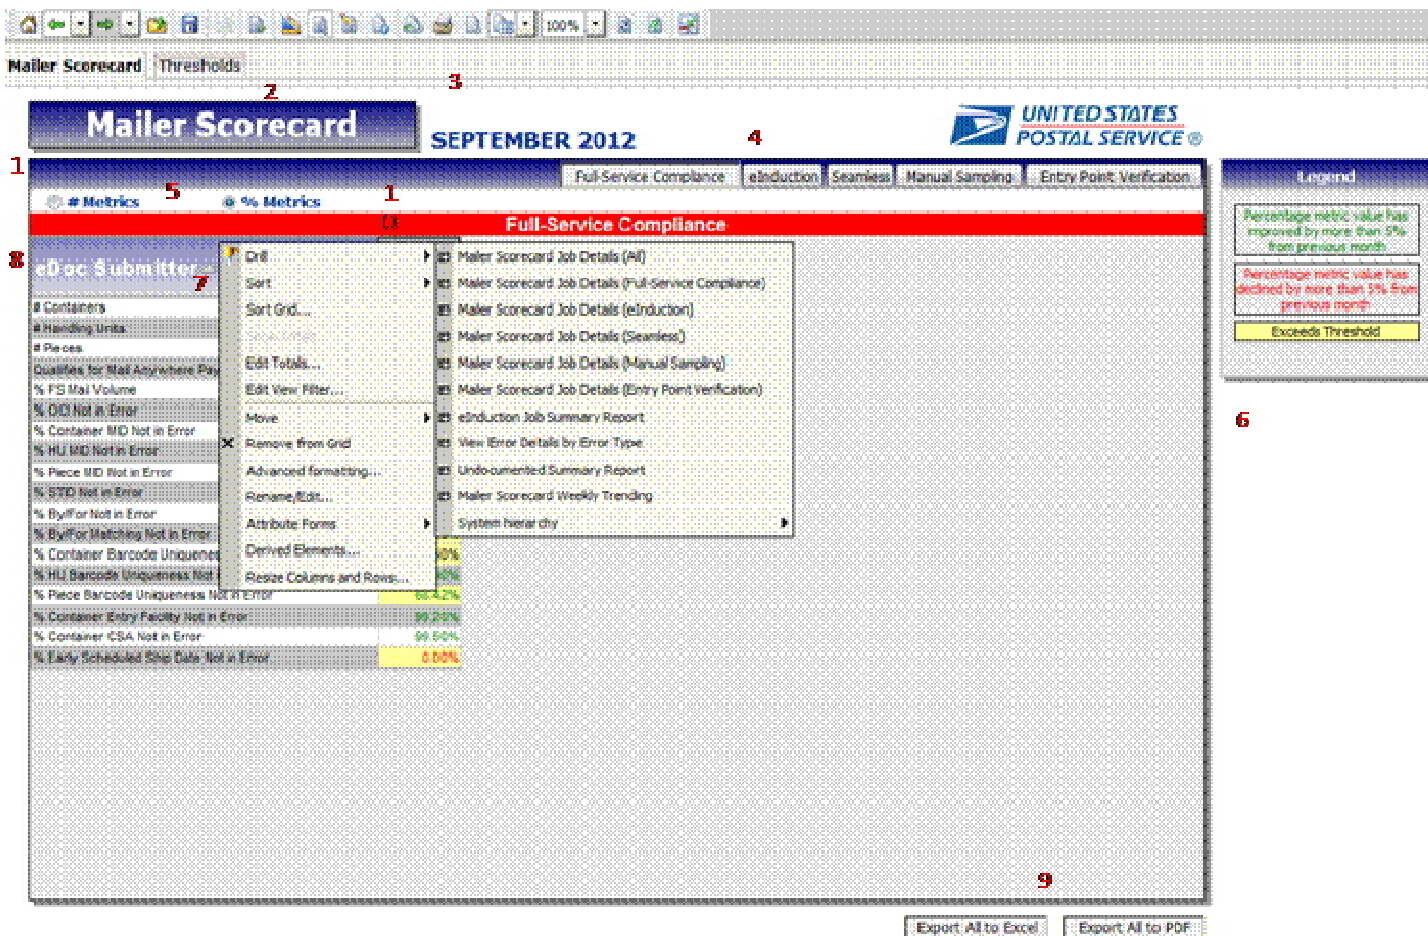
100%

Mailer Scorecard Thresholds

2 3

Mailer Scorecard SEPTEMBER 2012 4 UNITED STATES POSTAL SERVICE ®

1

Full-Service Compliance eInduction Seamless Manual Sampling Entry Point Verification

5 # Metrics % Metrics 1

Full-Service Compliance

8 eDoc Submitter 7

# Containers
# Handling Units
# Pieces
Qualifies for Mail Anywhere Pay
% FS Mail Volume
% OID Not in Error
% Container MID Not in Error
% HU MID Not in Error
% Piece MID Not in Error
% STID Not in Error
% By/For Not in Error
% By/For Matching Not in Error
% Container Barcode Uniqueness
% HU Barcode Uniqueness Not
% Piece Barcode Uniqueness Not in Error 98.42%
% Container Entry Facility Not in Error 99.20%
% Container CSA Not in Error 99.50%
% Early Scheduled Ship Date Not in Error 0.00%

Drill
Sort
Sort Grid...
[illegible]
Edit Totals...
Edit View Filter...
Move
Remove from Grid
Advanced formatting...
Rename/Edit...
Attribute Forms
Derived Elements...
Resize Columns and Rows...

Mailer Scorecard Job Details (All)
Mailer Scorecard Job Details (Full-Service Compliance)
Mailer Scorecard Job Details (eInduction)
Mailer Scorecard Job Details (Seamless)
Mailer Scorecard Job Details (Manual Sampling)
Mailer Scorecard Job Details (Entry Point Verification)
eInduction Job Summary Report
View Error Details by Error Type
Undocumented Summary Report
Mailer Scorecard Weekly Trending
System hierarchy

Legend
Percentage metric value has improved by more than 5% from previous month
Percentage metric value has declined by more than 5% from previous month
Exceeds Threshold

6

9

Export All to Excel Export All to PDF